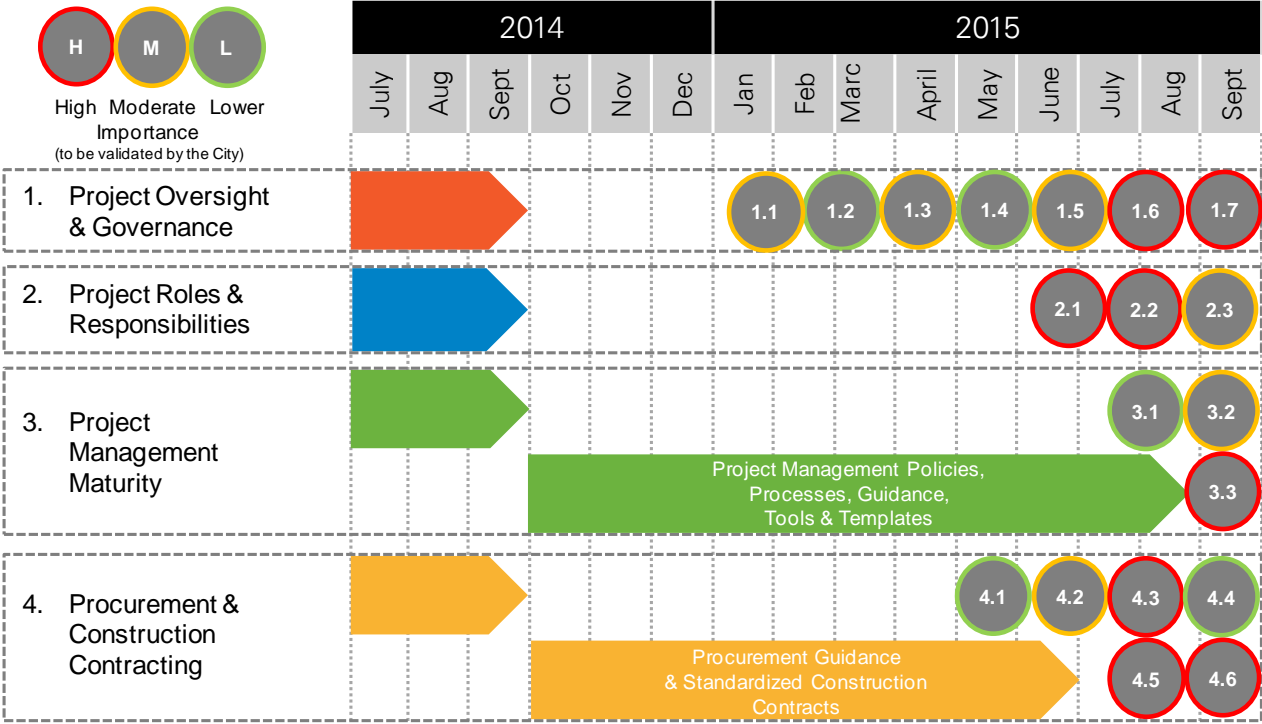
H M L

High Moderate Lower Importance (to be validated by the City)

| | 2014 | | | | | | 2015 | | | | | | | | |
|---|---|---|---|---|---|---|---|---|---|---|---|---|---|---|---|
| | July | Aug | Sept | Oct | Nov | Dec | Jan | Feb | Marc | April | May | June | July | Aug | Sept |

1. Project Oversight & Governance
1.1 1.2 1.3 1.4 1.5 1.6 1.7

2. Project Roles & Responsibilities
2.1 2.2 2.3

3. Project Management Maturity
3.1 3.2
Project Management Policies, Processes, Guidance, Tools & Templates
3.3

4. Procurement & Construction Contracting
4.1 4.2 4.3 4.4
Procurement Guidance & Standardized Construction Contracts
4.5 4.6